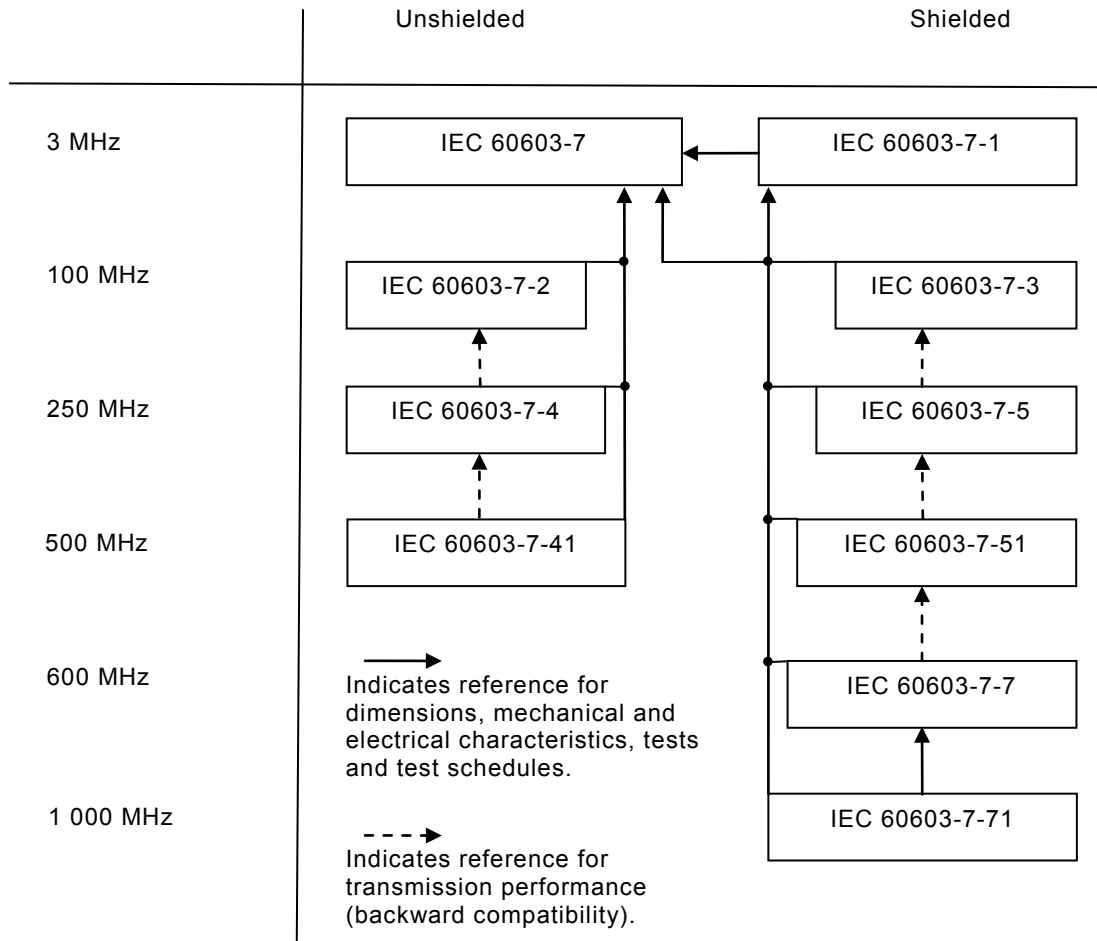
Unshielded

Shielded

3 MHz

IEC 60603-7

IEC 60603-7-1

100 MHz

IEC 60603-7-2

IEC 60603-7-3

250 MHz

IEC 60603-7-4

IEC 60603-7-5

500 MHz

IEC 60603-7-41

IEC 60603-7-51

600 MHz

IEC 60603-7-7

1 000 MHz

IEC 60603-7-71

Indicates reference for dimensions, mechanical and electrical characteristics, tests and test schedules.

Indicates reference for transmission performance (backward compatibility).